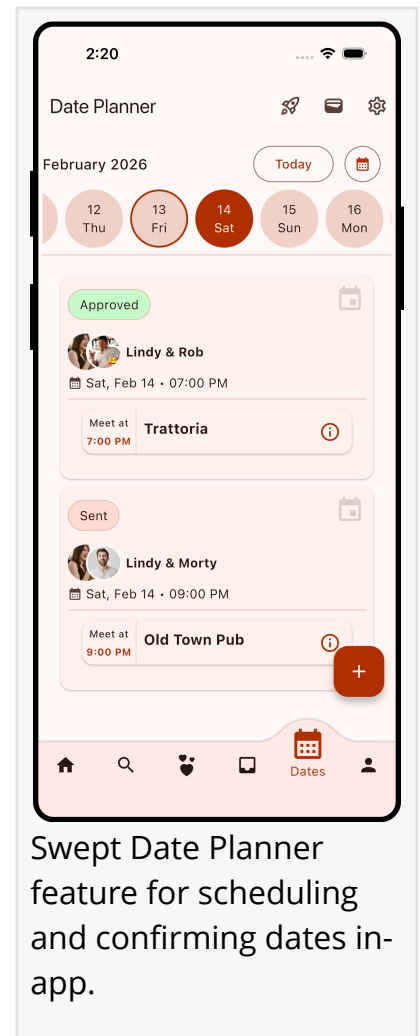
2:20

Date Planner

February 2026

Today

12
Thu

13
Fri

14
Sat

15
Sun

16
Mon

Approved

Lindy & Rob

Sat, Feb 14 · 07:00 PM

Meet at
7:00 PM

Trattoria

Sent

Lindy & Morty

Sat, Feb 14 · 09:00 PM

Meet at
9:00 PM

Old Town Pub

+

Dates

Swept Date Planner feature for scheduling and confirming dates in-app.